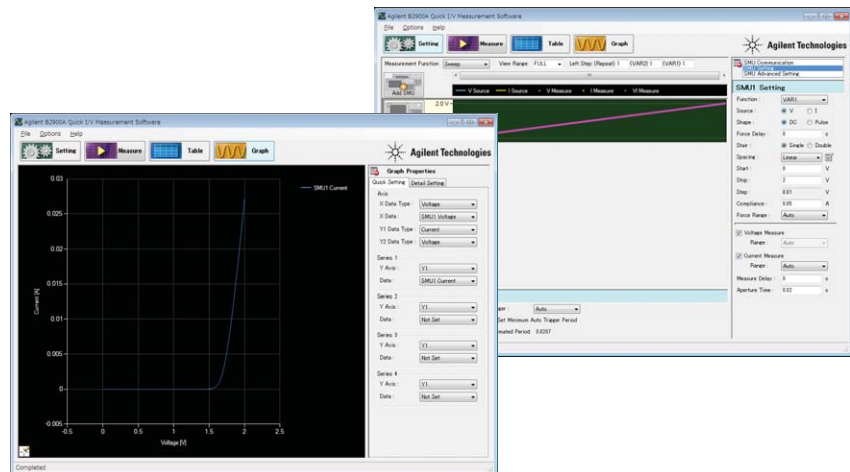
Agilent B2900A Quick I/V Measurement Software

File Options Help

Setting Measure Table Graph

Agilent Technologies

Measurement Function Sweep View Range FULL Left Step (Repeat) 1 (VAR2) 1 (VAR1) 1

Add SMU

2.0 V

V Source I Source V Measure I Measure VI Measure

SMU Communication
SMU Setting
SMU Advanced Setting

SMU1 Setting

Function : VAR1
Source : V I
Shape : DC Pulse
Force Delay : 0 s
Stair : Single Double
Spacing : Linear
Start : 0 V
Stop : 2 V
Step : 0.01 V
Compliance : 0.05 A
Force Range : Auto

Voltage Measure
Range : Auto
Current Measure
Range : Auto
Measure Delay : 0 s
Aperture Time : 0.02 s

Auto

Set Minimum Auto Trigger Period

mated Period 0.0287

Agilent B2900A Quick I/V Measurement Software

File Options Help

Setting Measure Table Graph

Agilent Technologies

0.03
0.025
0.02
0.015
0.01
0.005
0

Current [A]

-0.5 0 0.5 1 1.5 2 2.5

Voltage [V]

SMU1 Current

Graph Properties

Quick Setting Detail Setting

Axis
X Data Type : Voltage
X Data : SMU1 Voltage
Y1 Data Type : Current
Y2 Data Type : Voltage

Series 1
Y Axis : Y1
Data : SMU1 Current

Series 2
Y Axis : Y1
Data : Not Set

Series 3
Y Axis : Y1
Data : Not Set

Series 4
Y Axis : Y1
Data : Not Set

Completed